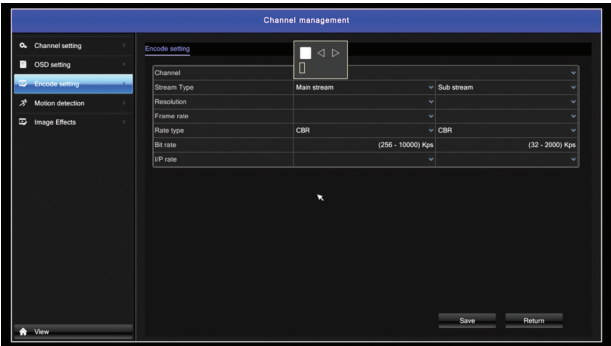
Channel management

Channel setting
OSD setting
Encode setting
Motion detection
Image Effects

View

Encode setting

| Channel | | |
|---|---|---|
| Stream Type | Main stream | Sub stream |
| Resolution | | |
| Frame rate | | |
| Rate type | CBR | CBR |
| Bit rate | (256 - 10000) Kps | (32 - 2000) Kps |
| I/P rate | | |

Save
Return